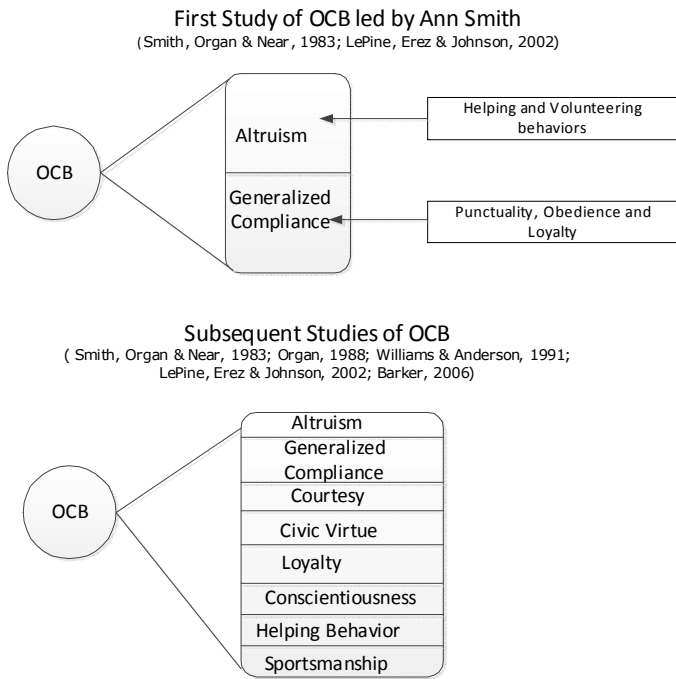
First Study of OCB led by Ann Smith
(Smith, Organ & Near, 1983; LePine, Erez & Johnson, 2002)

OCB

Altruism

Generalized Compliance

Helping and Volunteering behaviors

Punctuality, Obedience and Loyalty

Subsequent Studies of OCB
( Smith, Organ & Near, 1983; Organ, 1988; Williams & Anderson, 1991; LePine, Erez & Johnson, 2002; Barker, 2006)

OCB

Altruism

Generalized Compliance

Courtesy

Civic Virtue

Loyalty

Conscientiousness

Helping Behavior

Sportsmanship